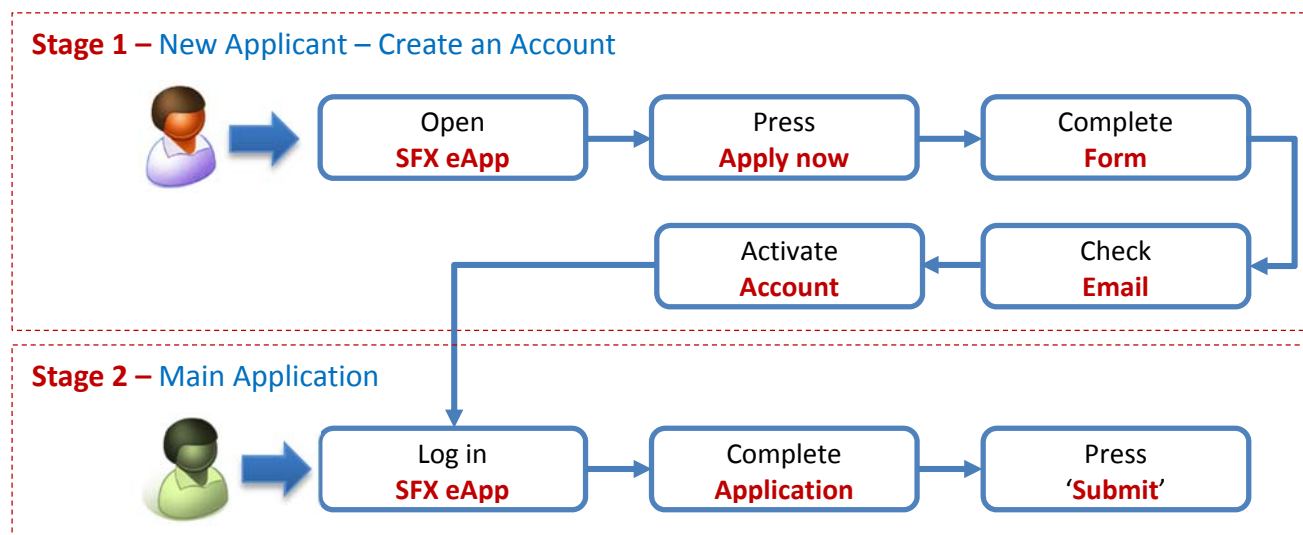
Stage 1 – New Applicant – Create an Account

Open
SFX eApp

Press
Apply now

Complete
Form

Check
Email

Activate
Account

Stage 2 – Main Application

Log in
SFX eApp

Complete
Application

Press
'Submit'